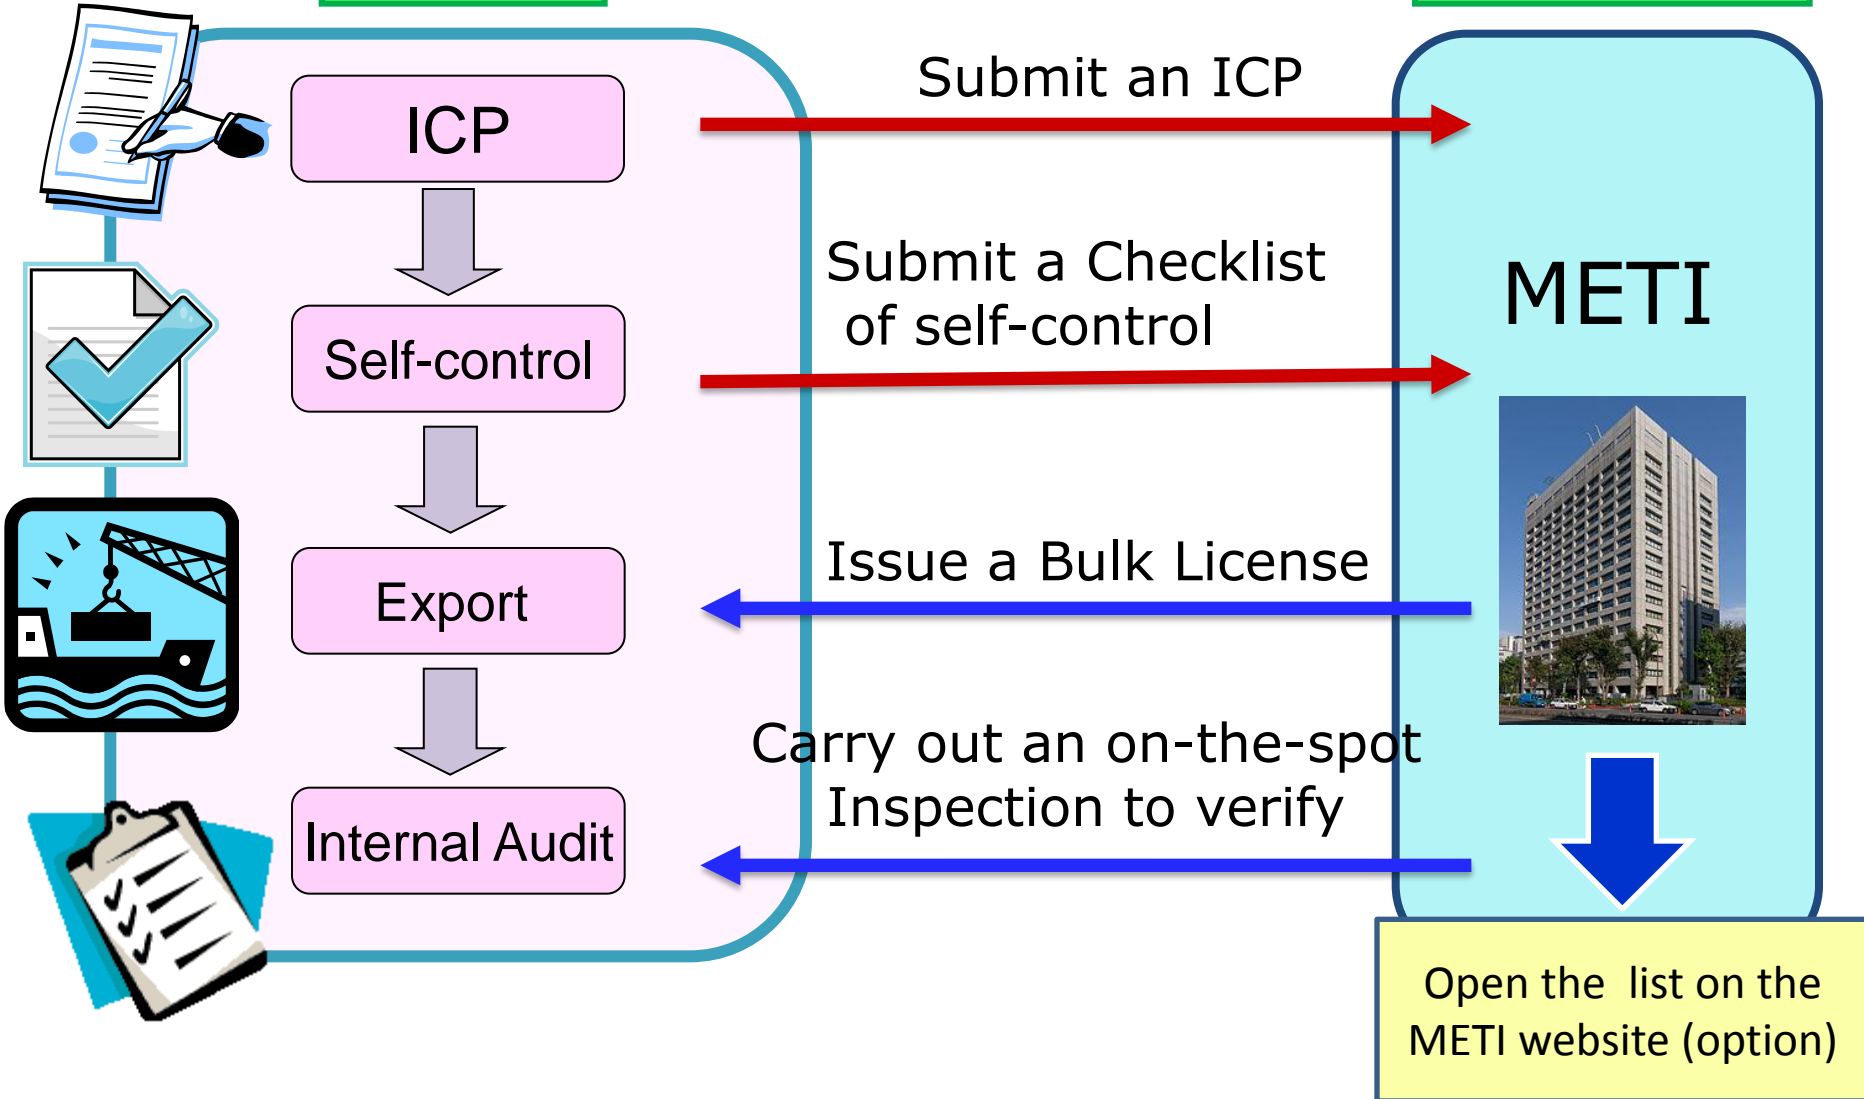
ICP

Self-control

Export

Internal Audit

Submit an ICP

Submit a Checklist of self-control

Issue a Bulk License

Carry out an on-the-spot Inspection to verify

METI

Open the list on the METI website (option)